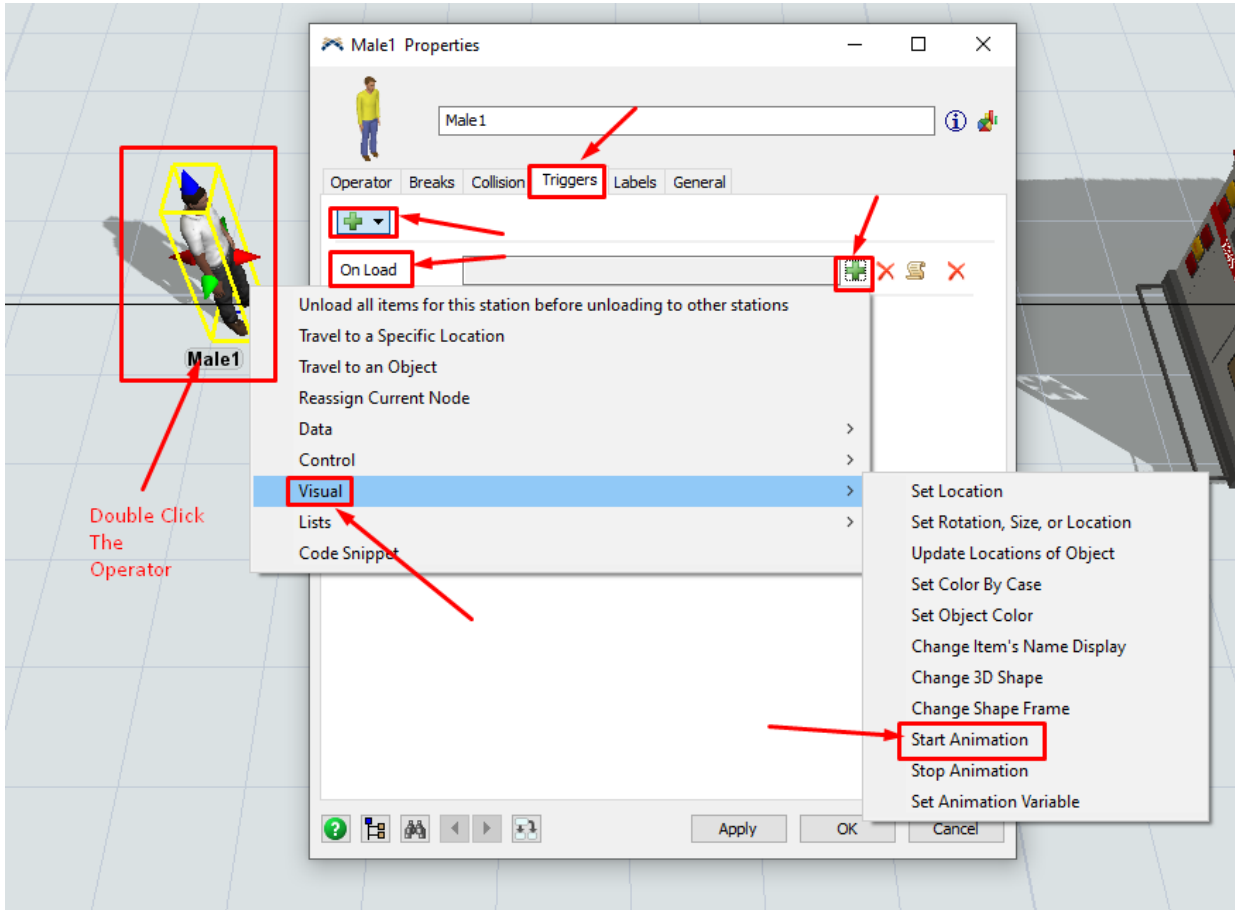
Male1

Double Click The Operator

Male1 Properties

Male1

Operator Breaks Collision Triggers Labels General

On Load

Unload all items for this station before unloading to other stations
Travel to a Specific Location
Travel to an Object
Reassign Current Node
Data
Control
Visual
Lists
Code Snippet

Set Location
Set Rotation, Size, or Location
Update Locations of Object
Set Color By Case
Set Object Color
Change Item's Name Display
Change 3D Shape
Change Shape Frame
Start Animation
Stop Animation
Set Animation Variable

Apply OK Cancel